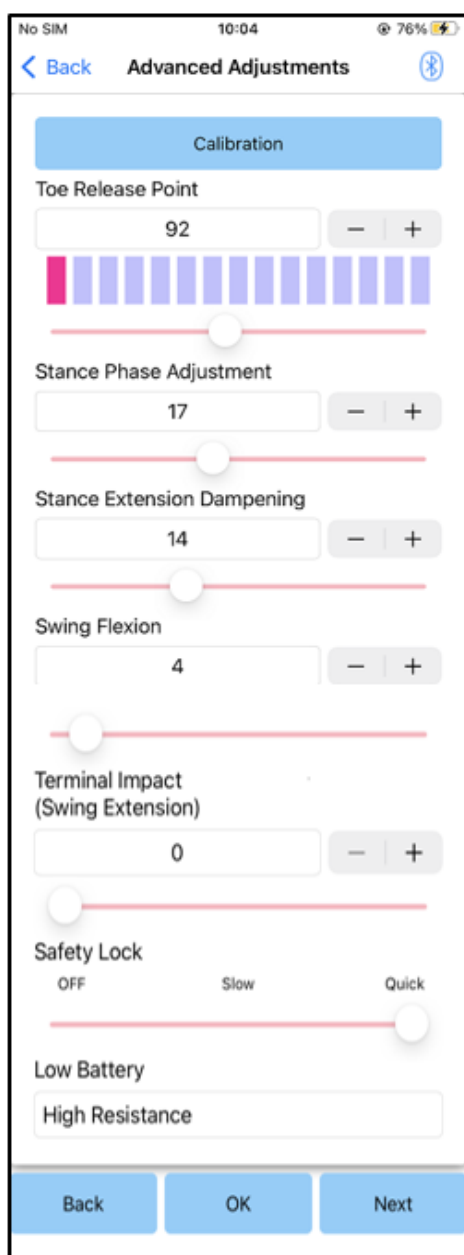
No SIM 10:04 76%

Back Advanced Adjustments

Calibration

Toe Release Point

92

− +

Stance Phase Adjustment

17

− +

Stance Extension Dampening

14

− +

Swing Flexion

4

− +

Terminal Impact (Swing Extension)

0

− +

Safety Lock

OFF Slow Quick

Low Battery

High Resistance

Back OK Next